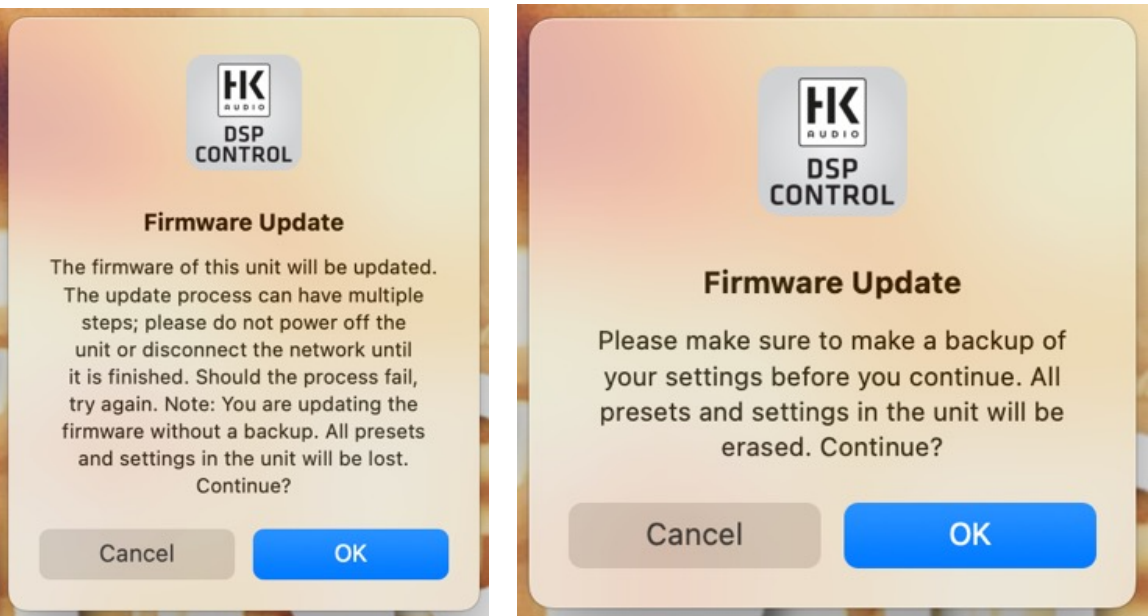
HK AUDIO
DSP CONTROL

Firmware Update

The firmware of this unit will be updated. The update process can have multiple steps; please do not power off the unit or disconnect the network until it is finished. Should the process fail, try again. Note: You are updating the firmware without a backup. All presets and settings in the unit will be lost. Continue?

Cancel

OK

HK AUDIO
DSP CONTROL

Firmware Update

Please make sure to make a backup of your settings before you continue. All presets and settings in the unit will be erased. Continue?

Cancel

OK